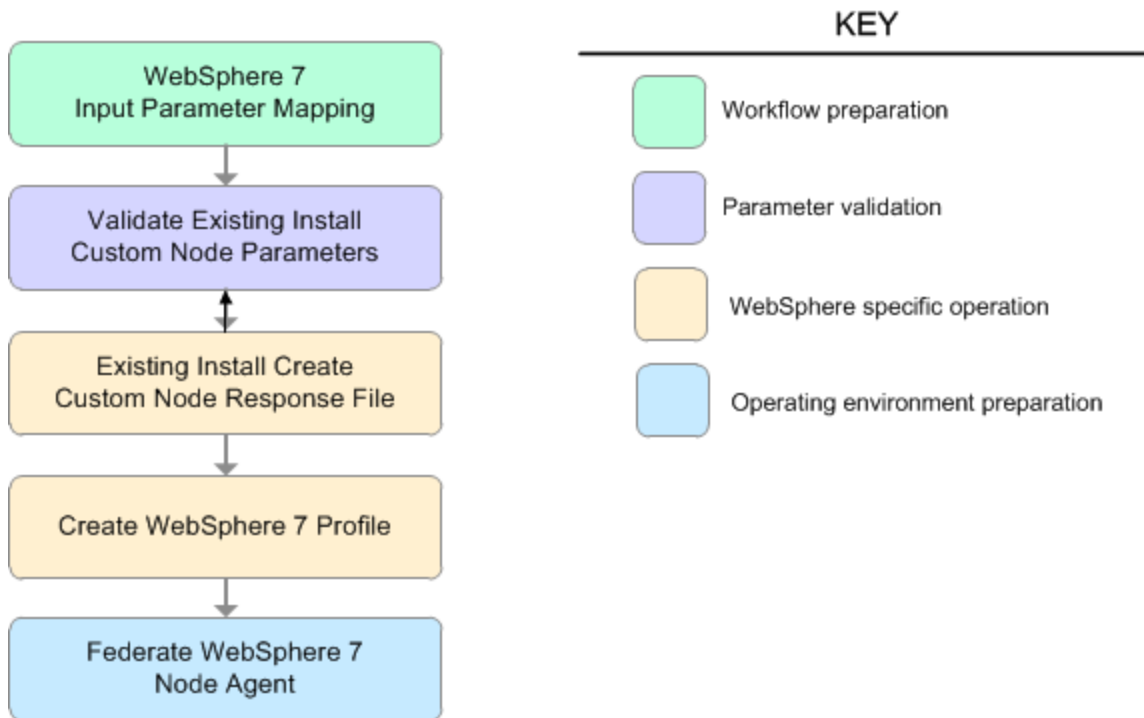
WebSphere 7
Input Parameter Mapping

Validate Existing Install
Custom Node Parameters

Existing Install Create
Custom Node Response File

Create WebSphere 7 Profile

Federate WebSphere 7
Node Agent

KEY

Workflow preparation

Parameter validation

WebSphere specific operation

Operating environment preparation